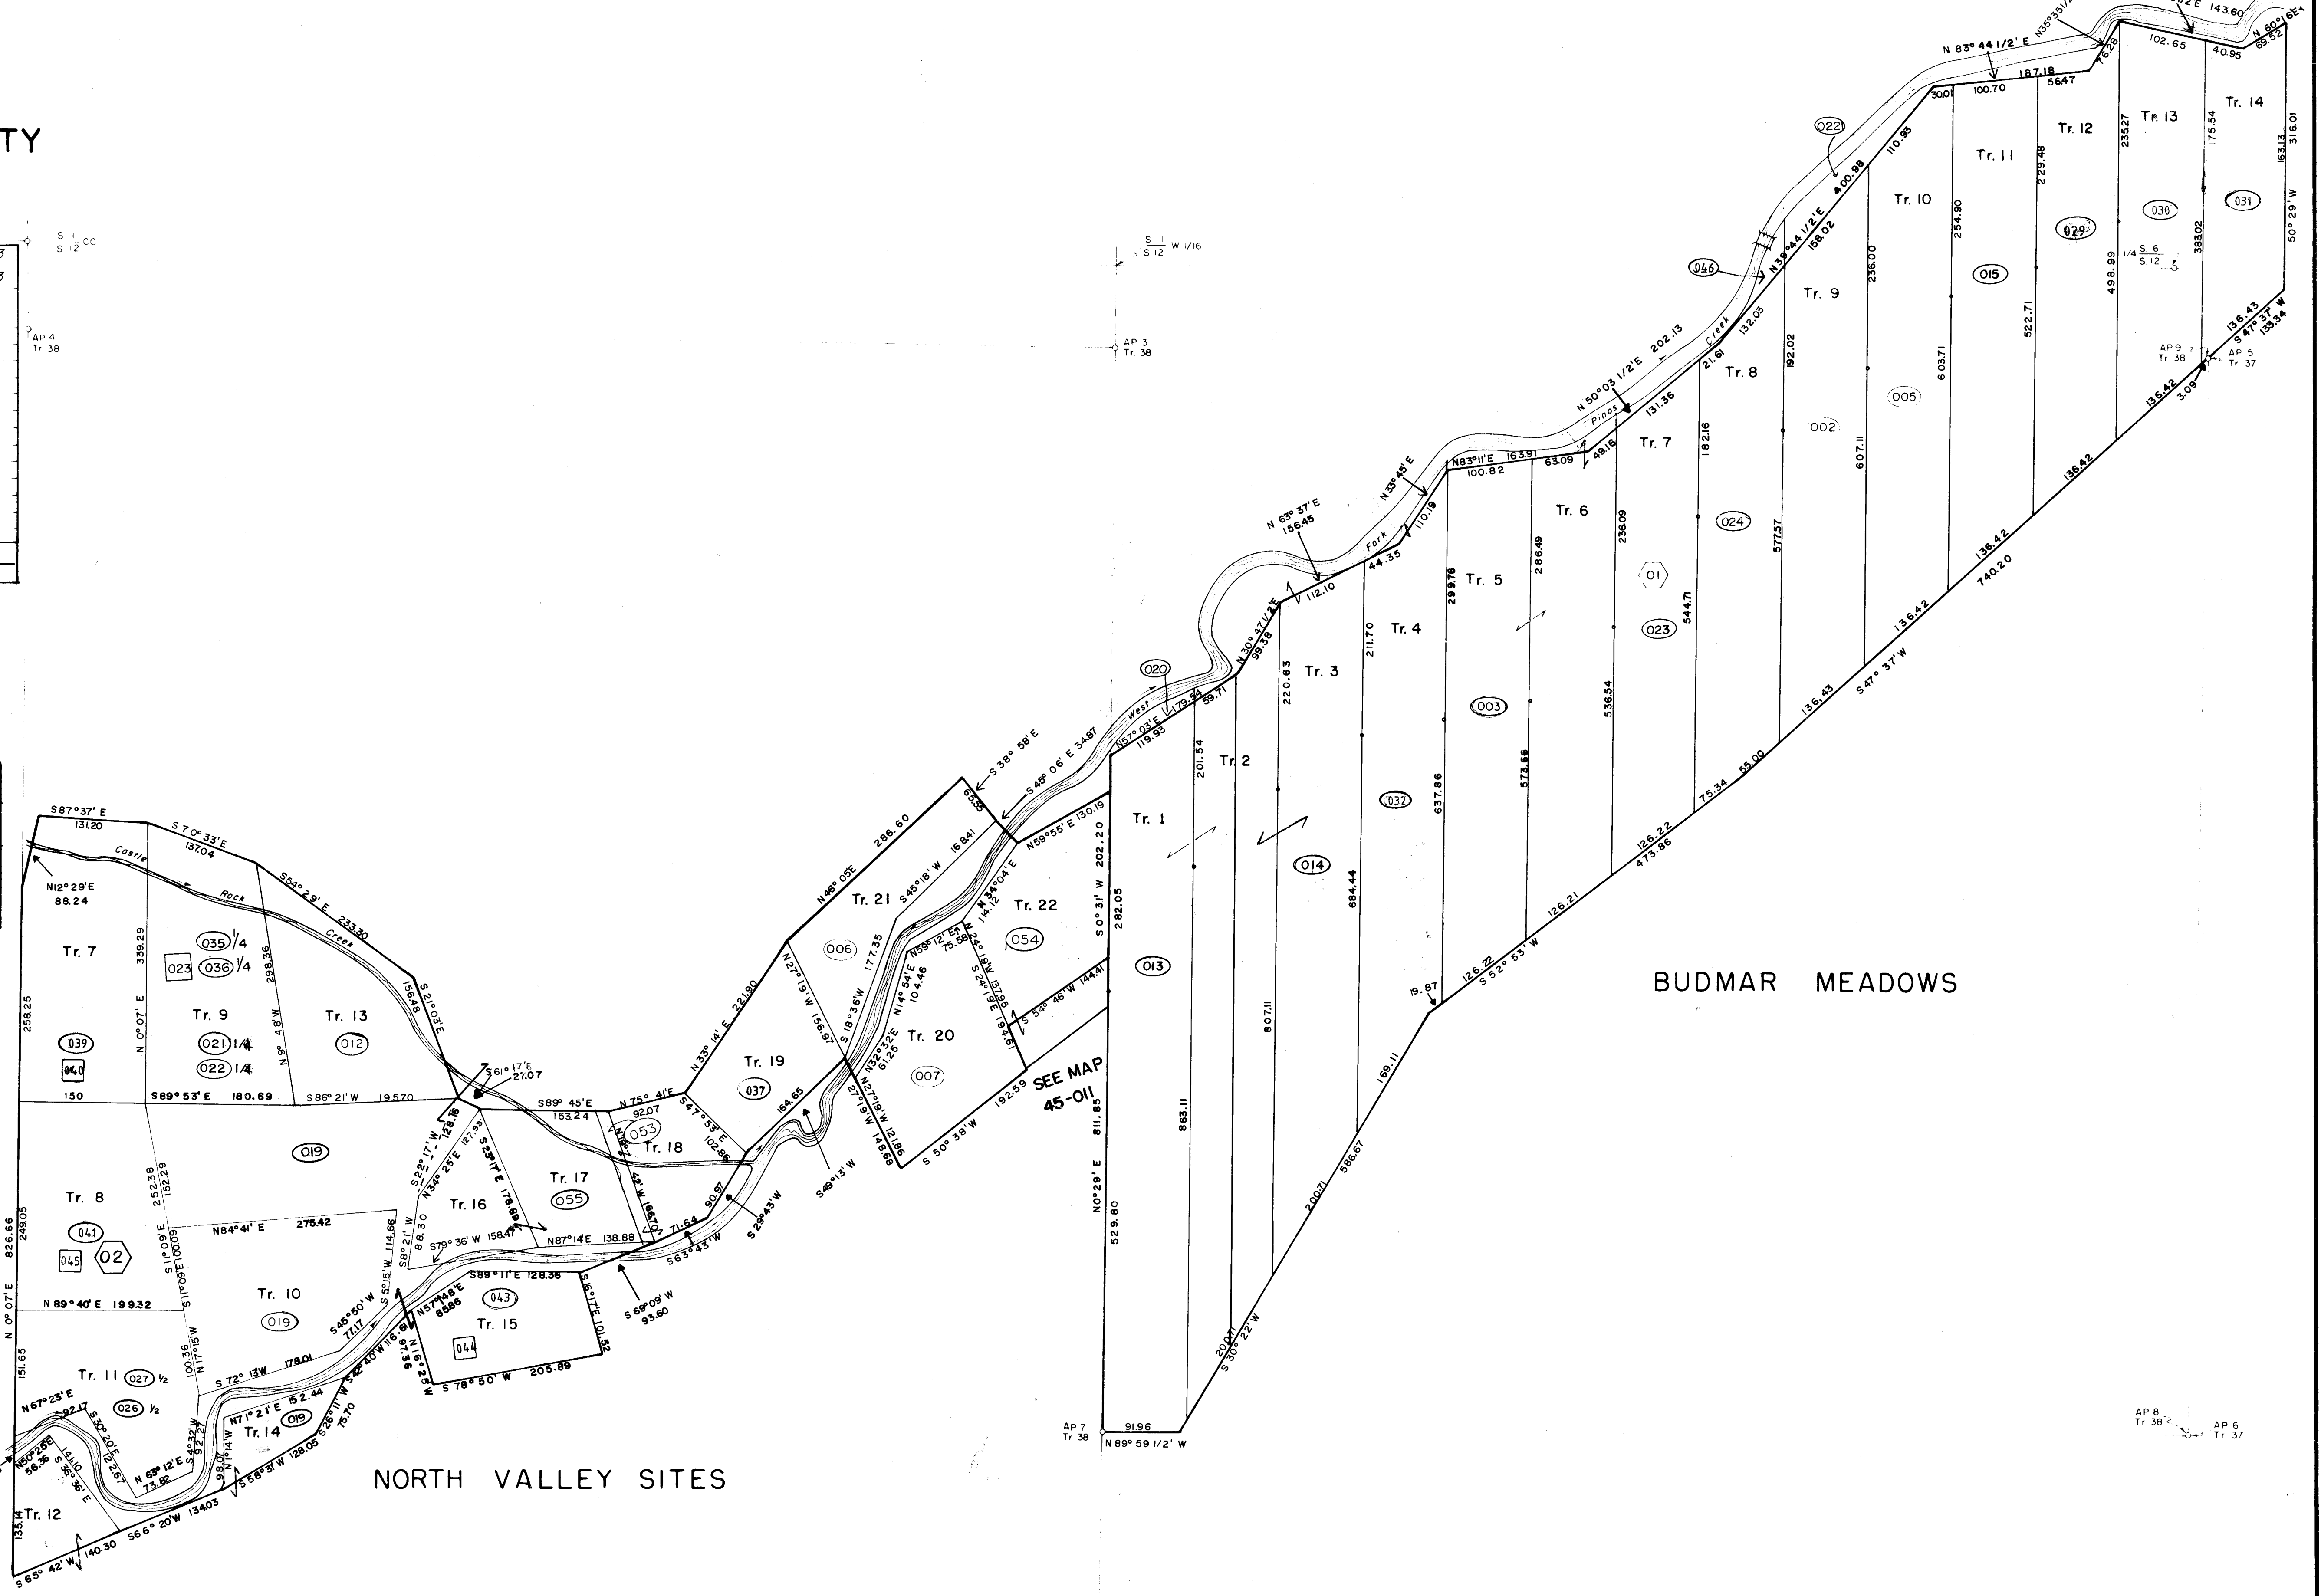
TY

S 1 / S 12 CC

AP 4 Tr 38

S 1 / S 12 W 1/16

AP 3 Tr. 38

N 83° 44 1/2' E 100.70 187.18 5647 30.01 76.28 102.65 40.95 69.52 143.60 N 60° 16' E

Tr. 14 Tr. 13 Tr. 12 Tr. 11 Tr. 10 Tr. 9 Tr. 8 Tr. 7 Tr. 6 Tr. 5 Tr. 4 Tr. 3 Tr 2 Tr. 1

022 046 031 030 029 015 005 002 024 01 023 003 032 014 013 020

N 39° 44 1/2' E 158.02 400.98 110.93

N 50° 03 1/2' E 202.13

Pinos Creek West Fork

132.05 131.36 21.61 49.16 63.09 N83°11'E 163.91 100.82

N 33° 45' E 110.19 N 63° 37' E 156.45 44.35 112.10 N 30° 37 1/2' E 99.38 59.71 179.94 N 57° 03' E 119.93

235.27 175.54 163.13 316.01 229.48 254.90 236.00 192.02 182.16 236.09 286.49 299.76 211.70 220.63 201.54

498.99 383.02 522.71 603.71 607.11 577.57 544.71 536.54 573.66 637.86 684.44 807.11 863.11 811.85 529.80

1/4 S 6 / S 12

AP 9 Tr 38 AP 5 Tr 37

50° 29' W 136.43 S 47° 37' W 133.34 136.42 3.09 136.42 136.42 136.42 740.20 136.43 S 47° 37' W 75.34 55.00 126.22 473.86 126.21 126.22 S 52° 53' W 19.87 169.11 586.67 200.71 200.11 S 30° 22' W

BUDMAR MEADOWS

AP 8 Tr 38 AP 6 Tr 37

AP 7 Tr 38 91.96 N 89° 59 1/2' W

N 0° 29' E 282.05 S 0° 31' W 202.20 N 59° 55' E 130.19 144.41 S 54° 46' W

SEE MAP 45-011

S 38° 58' E S 45° 06' E 34.87 63.35 286.60 N 46° 05' E S 45° 18' W 168.41 177.35

Tr. 21 Tr. 22 Tr. 20 Tr. 19 Tr. 18 Tr. 17 Tr. 16 Tr. 15

006 054 007 037 053 055 043 044

N 34° 04' E 14.12 N 59° 12' E 75.58 N 24° 19' W 137.95 S 24° 19' E 194.61 N 14° 54' E 104.46 N 32° 32' E 61.25 S 18° 36' W N 27° 19' W 156.67 N 27° 19' W 121.86 148.68 S 50° 38' W 192.59

N 33° 14' E 221.90 164.65 S 49° 13' W S 47° 53' E 102.86 N 75° 41' E 92.07 S 89° 45' E 153.24 42° W 166.70 90.97 71.64 S 63° 43' W S 29° 43' W

S 61° 17' E 27.07 S 22° 17' W 128.16 N 34° 25' E 127.98 S 23° 17' E 178.89 N 87° 14' E 138.88 S 79° 36' W 158.47 88.30 S 8° 21' W S 89° 11' E 128.36 S 16° 17' E 101.52 S 69° 09' W 93.60

N 57° 48' E 65.86 N 16° 25' W 97.36 S 78° 50' W 205.89 S 45° 50' W 77.17 116.18 S 5° 15' W 114.66

S 87° 37' E 131.20 S 70° 33' E 137.04 S 54° 29' E 233.30 S 21° 03' E 156.48 Castle Rock Creek

N 12° 29' E 88.24

Tr. 7 Tr. 9 Tr. 13 Tr. 8 Tr. 10 Tr. 11 Tr. 14 Tr. 12

035 1/4 023 036 1/4 021 1/4 022 1/4 012 039 040 019 041 045 02 019 027 1/2 026 1/2 019

258.25 N 0° 07' E 339.29 298.36 N 9° 48' W

150 S 89° 53' E 180.69 S 86° 21' W 195.70

252.38 152.29 S 11° 09' E 100.09 N 84° 41' E 275.42

826.66 249.05 N 0° 07' E N 89° 40' E 199.32 151.65 100.36 N 17° 15' W S 72° 13' W 178.01

N 67° 23' E 92.17 S 34° 20' E 121.67 S 4° 32' W 92.27 N 71° 21' E 152.44 N 1° 14' W 98.07 S 26° 11' W 75.70 42° 40' W

N 50° 25' E 56.36 141.10 S 36° 36' E N 63° 12' E 73.82 S 58° 31' W 128.05 S 66° 20' W 134.03 135.14 S 65° 42' W 140.30

NORTH VALLEY SITES